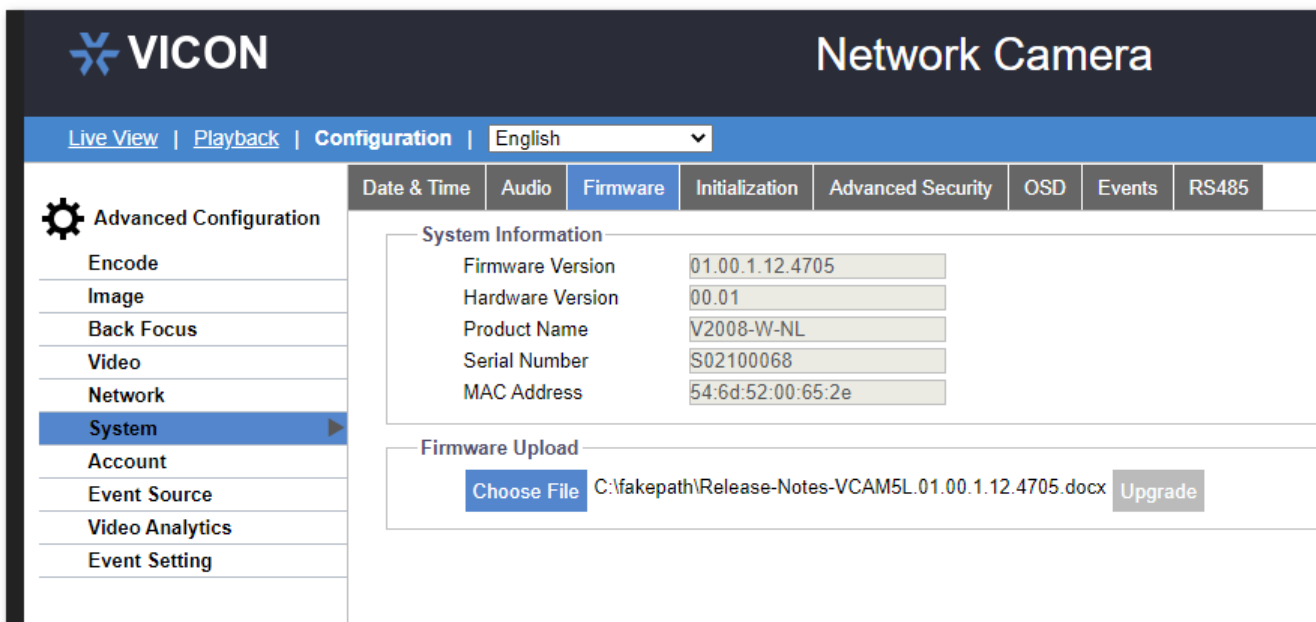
VICON

Network Camera

Live View | Playback | Configuration | English

Date & Time | Audio | Firmware | Initialization | Advanced Security | OSD | Events | RS485

Advanced Configuration

Encode
Image
Back Focus
Video
Network
System
Account
Event Source
Video Analytics
Event Setting

System Information

| Firmware Version | 01.00.1.12.4705 |
|---|---|
| Hardware Version | 00.01 |
| Product Name | V2008-W-NL |
| Serial Number | S02100068 |
| MAC Address | 54:6d:52:00:65:2e |

Firmware Upload

Choose File C:\fakepath\Release-Notes-VCAM5L.01.00.1.12.4705.docx Upgrade